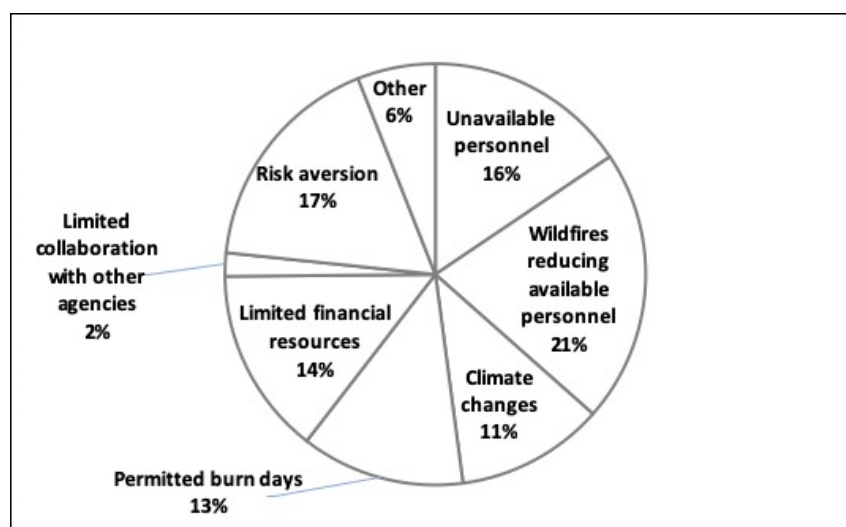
Other
6%

Unavailable personnel
16%

Wildfires reducing available personnel
21%

Climate changes
11%

Permitted burn days
13%

Limited financial resources
14%

Limited collaboration with other agencies
2%

Risk aversion
17%